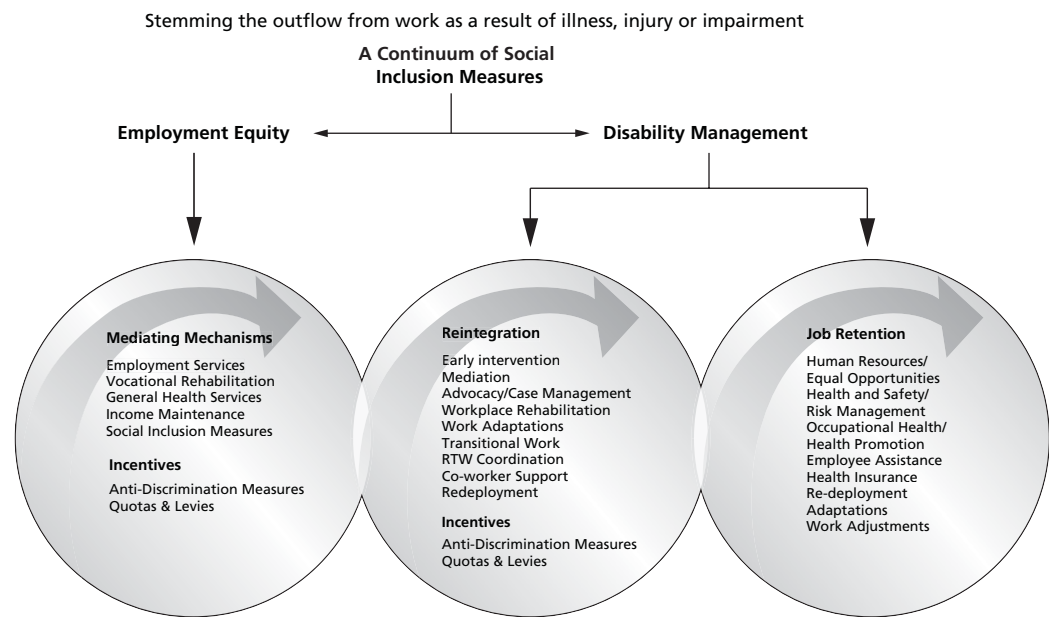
Stemming the outflow from work as a result of illness, injury or impairment

A Continuum of Social Inclusion Measures

Employment Equity

Disability Management

Mediating Mechanisms
Employment Services
Vocational Rehabilitation
General Health Services
Income Maintenance
Social Inclusion Measures

Incentives
Anti-Discrimination Measures
Quotas & Levies

Reintegration
Early intervention
Mediation
Advocacy/Case Management
Workplace Rehabilitation
Work Adaptations
Transitional Work
RTW Coordination
Co-worker Support
Redeployment

Incentives
Anti-Discrimination Measures
Quotas & Levies

Job Retention
Human Resources/
Equal Opportunities
Health and Safety/
Risk Management
Occupational Health/
Health Promotion
Employee Assistance
Health Insurance
Re-deployment
Adaptations
Work Adjustments